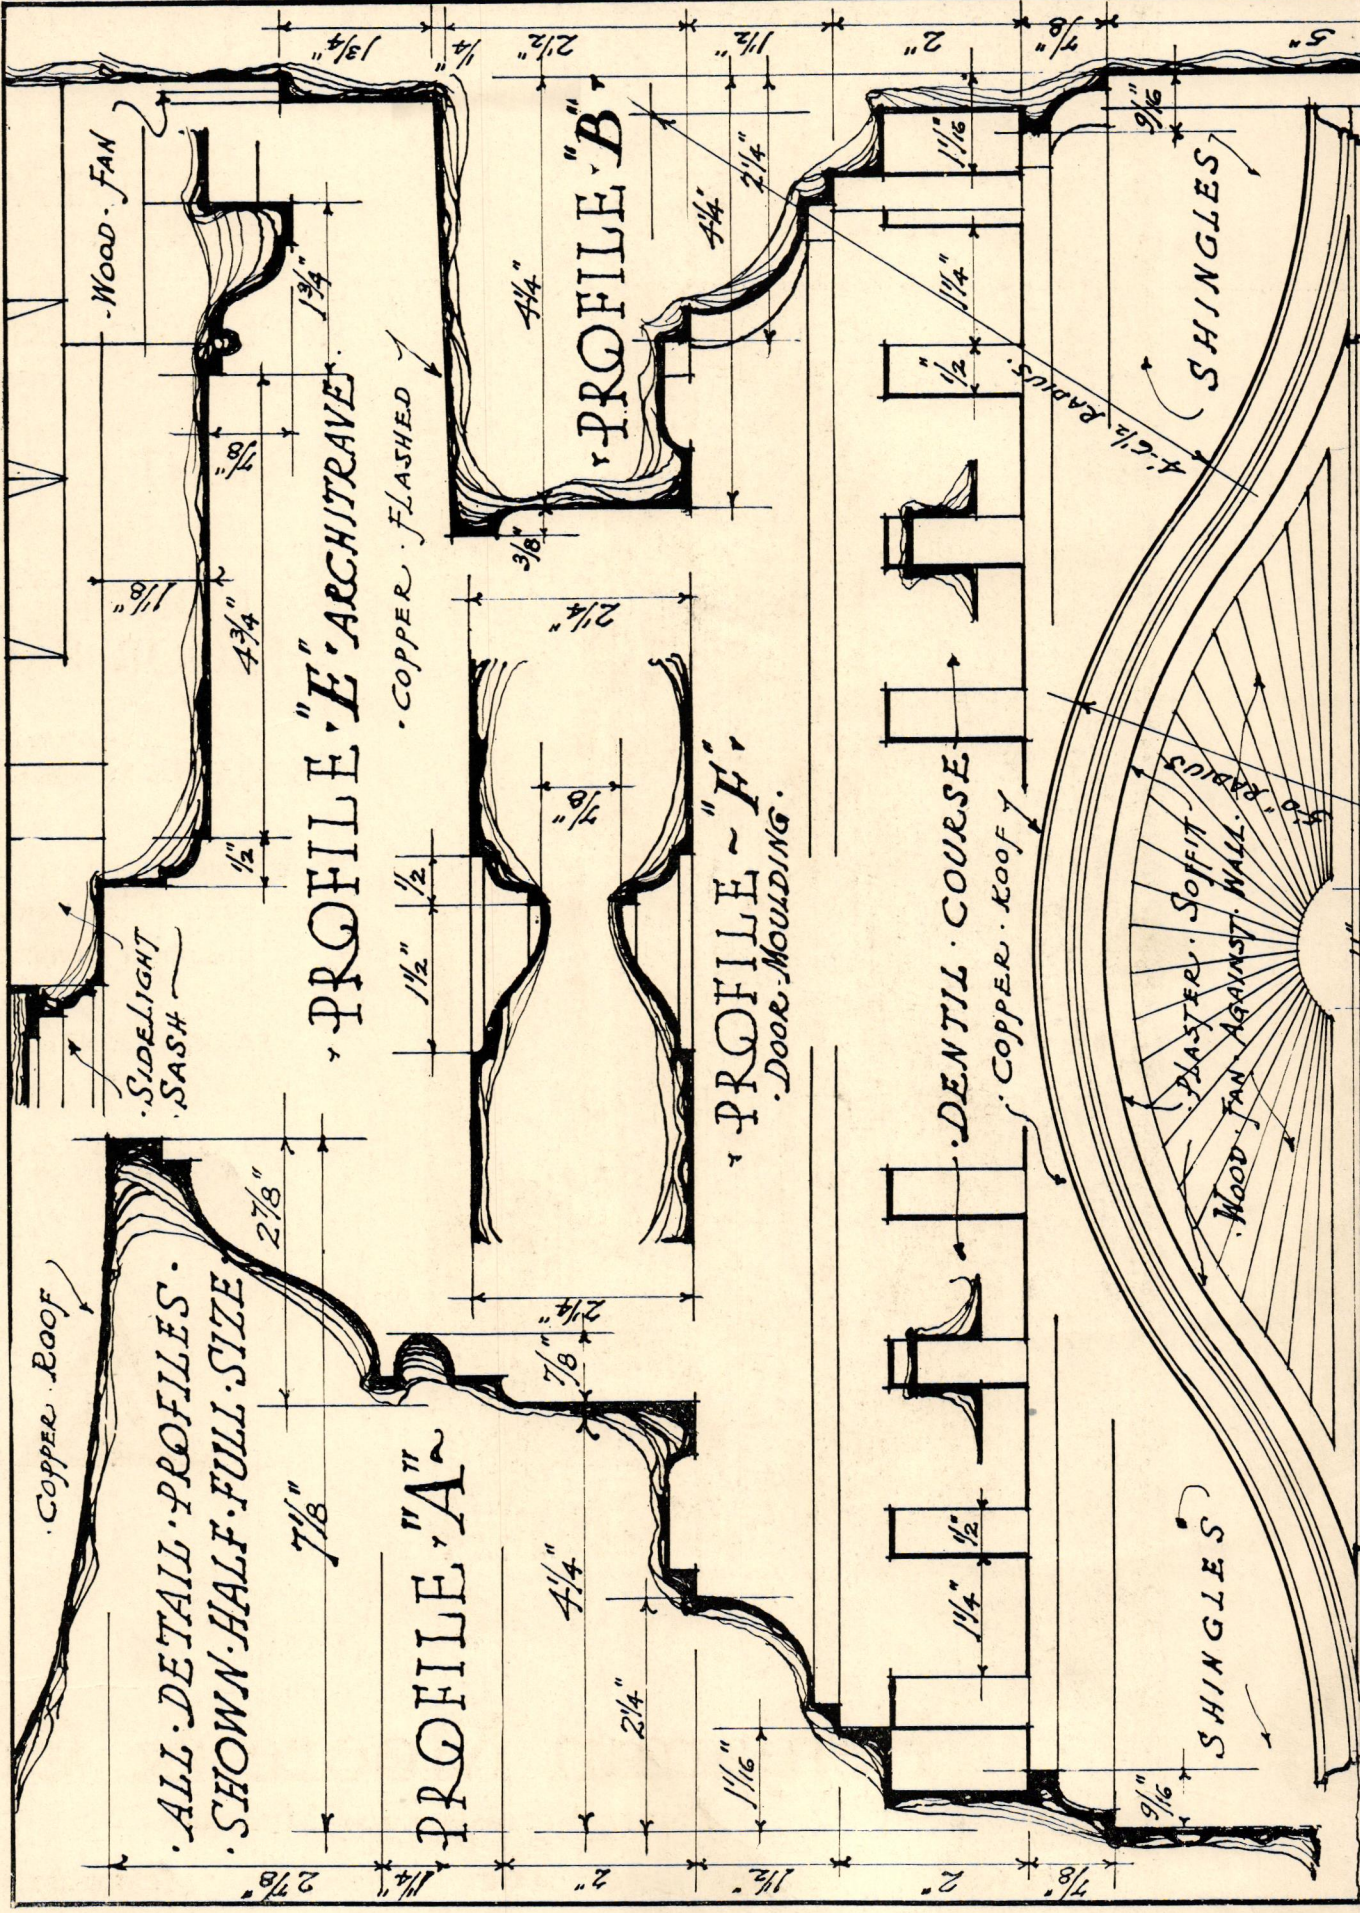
·ALL·DETAIL·PROFILES·
·SHOWN·HALF·FULL·SIZE·

COPPER ROOF

·PROFILE "A"·

·PROFILE "E" ARCHITRAVE·

·COPPER·FLASHED

·WOOD·FAN

·SIDELIGHT
·SASH

·PROFILE "B"·

·PROFILE~"F"·
·DOOR·MOULDING·

·DENTIL·COURSE·
COPPER·ROOF

·PLASTER·SOFFIT
·WOOD·FAN·AGAINST·WALL·

5'-0" RADIUS

4'-6½" RADIUS

SHINGLES

SHINGLES

2⅞" 1/4" 2" 1½" 2" 7/8" 5"

1¾" 1/4" 2½" 1½" 2" 7/8" 5"

7⅞" 4¼" 2¼" 1 1/16" 7/8" 2⅞" 9/16" 1¼" 1/2"

1¾" 1⅛" 4¾" 7/8" 1/2" 1½" 1/2" 1/2" 2¼" 2¼" 3/8" 4¼"

4¼" 2¼" 1 1/16" 1¼" 1/2" 9/16"